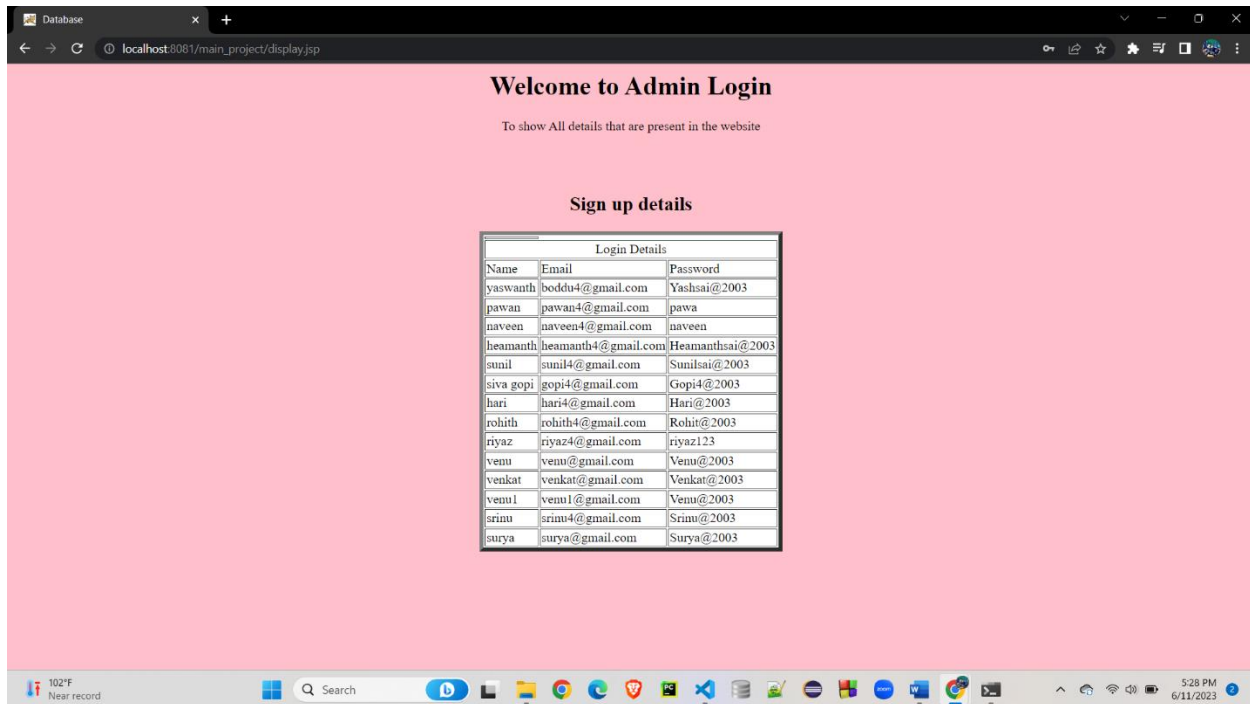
Database
localhost:8081/main_project/display.jsp

Welcome to Admin Login

To show All details that are present in the website

Sign up details

Login Details

| Name | Email | Password |
|---|---|---|
| yaswanth | boddu4@gmail.com | Yashsai@2003 |
| pawan | pawan4@gmail.com | pawa |
| naveen | naveen4@gmail.com | naveen |
| heamanth | heamanth4@gmail.com | Heamanthsai@2003 |
| sunil | sunil4@gmail.com | Sunilsai@2003 |
| siva gopi | gopi4@gmail.com | Gopi4@2003 |
| hari | hari4@gmail.com | Hari@2003 |
| rohith | rohith4@gmail.com | Rohit@2003 |
| riyaz | riyaz4@gmail.com | riyaz123 |
| venu | venu@gmail.com | Venu@2003 |
| venkat | venkat@gmail.com | Venkat@2003 |
| venu1 | venu1@gmail.com | Venu@2003 |
| srinu | srinu4@gmail.com | Srinu@2003 |
| surya | surya@gmail.com | Surya@2003 |

102°F
Near record
Search
5:28 PM
6/11/2023